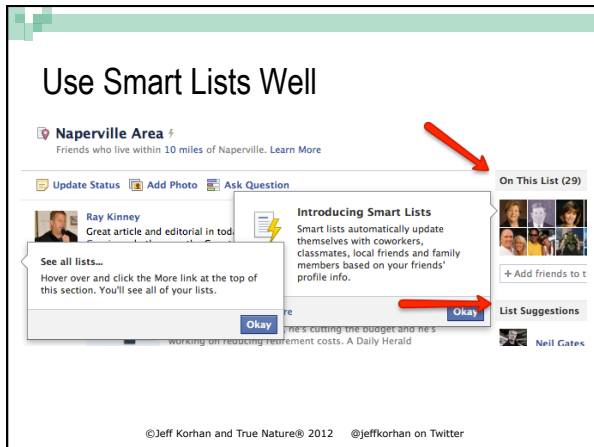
Use Smart Lists Well

Naperville Area

Friends who live within 10 miles of Naperville. Learn More

Update Status Add Photo Ask Question

On This List (29)

Ray Kinney

Great article and editorial in tod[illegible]

Introducing Smart Lists

Smart lists automatically update themselves with coworkers, classmates, local friends and family members based on your friends' profile info.

+ Add friends to t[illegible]

See all lists...

Hover over and click the More link at the top of this section. You'll see all of your lists.

Okay

Okay

List Suggestions

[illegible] he's cutting the budget and he's working on reducing retirement costs. A Daily Herald

Neil Gates

©Jeff Korhan and True Nature® 2012 @jeffkorhan on Twitter